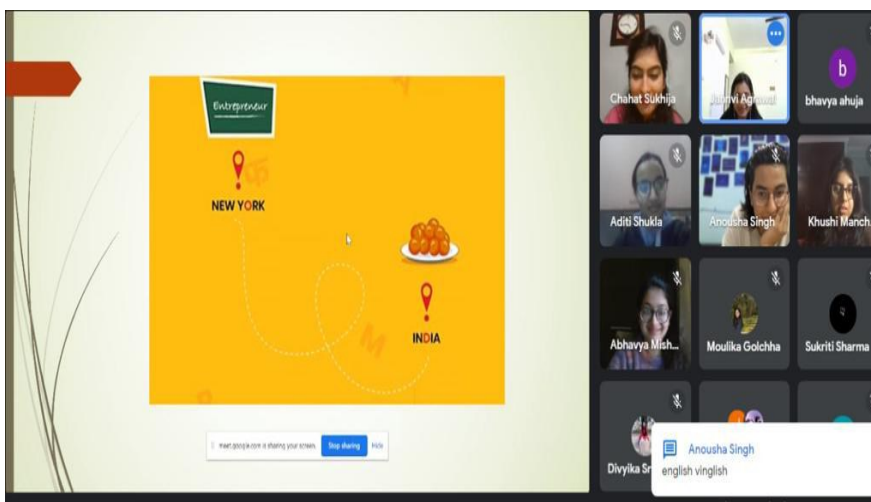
Entrepreneur

NEW YORK

INDIA

meet.google.com is sharing your screen. Stop sharing Hide

Chahat Sukhija

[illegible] Agrawal

b

bhavya ahuja

Aditi Shukla

Anousha Singh

Khushi Manch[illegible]

Abhavya Mish...

Moulika Golchha

Sukriti Sharma

Divyika Sr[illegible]

Anousha Singh

english vinglish